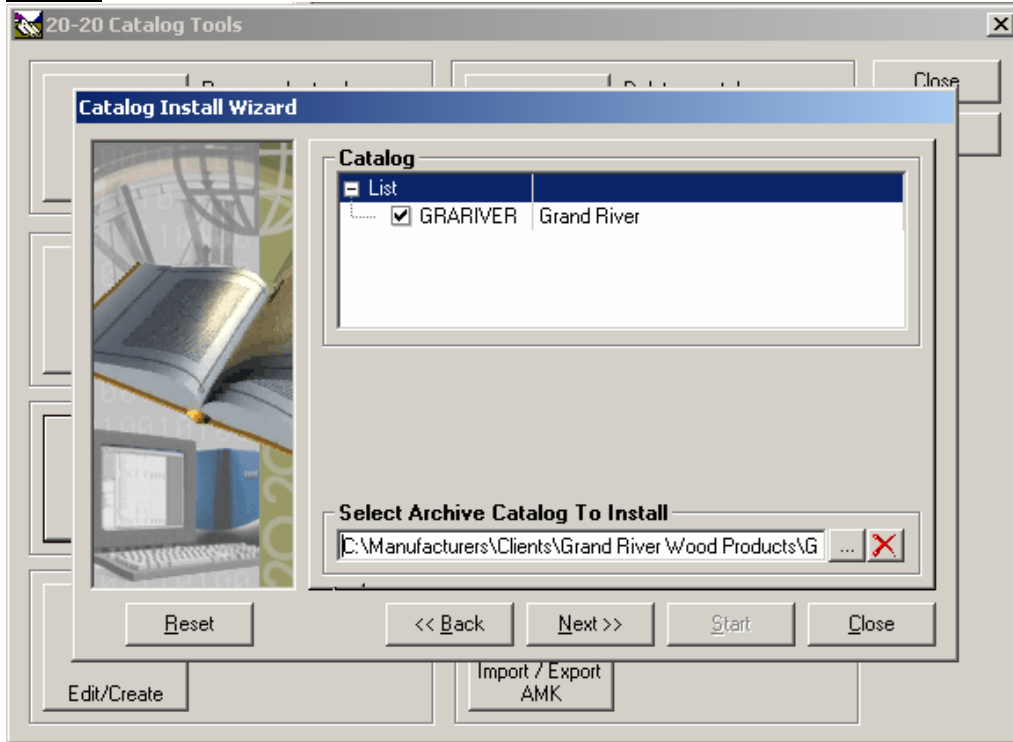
20-20 Catalog Tools

Close

Catalog Install Wizard

Catalog

List

GRARIVER Grand River

Select Archive Catalog To Install

C:\Manufacturers\Clients\Grand River Wood Products\G

...

Reset

<< Back

Next >>

Start

Close

Import / Export AMK

Edit/Create